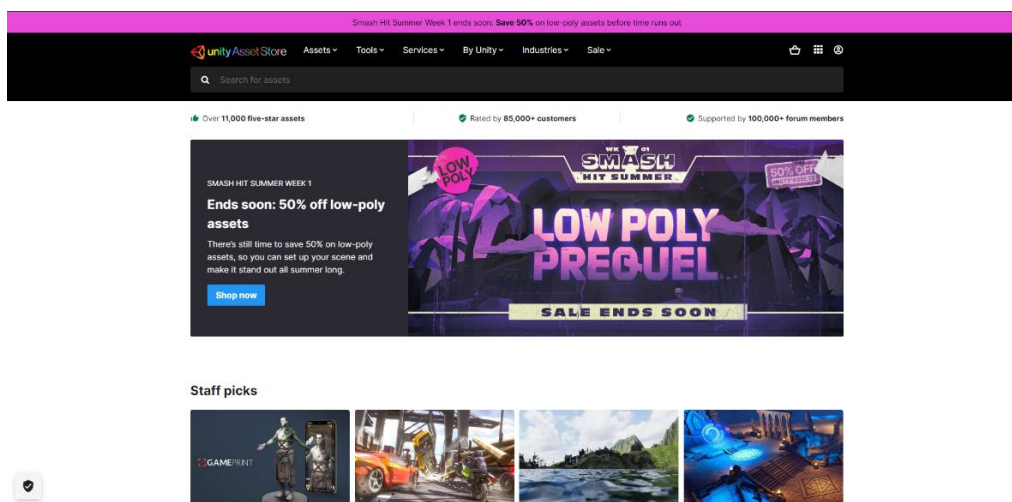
Smash Hit Summer Week 1 ends soon: **Save 50%** on low-poly assets before time runs out

unity Asset Store Assets Tools Services By Unity Industries Sale

Search for assets

Over 11,000 five-star assets | Rated by 85,000+ customers | Supported by 100,000+ forum members

SMASH HIT SUMMER WEEK 1

Ends soon: 50% off low-poly assets

There's still time to save 50% on low-poly assets, so you can set up your scene and make it stand out all summer long.

Shop now

LOW POLY

WK 01

SMASH HIT SUMMER

50% OFF

LOW POLY PREQUEL

SALE ENDS SOON

Staff picks

GAMEPRINT